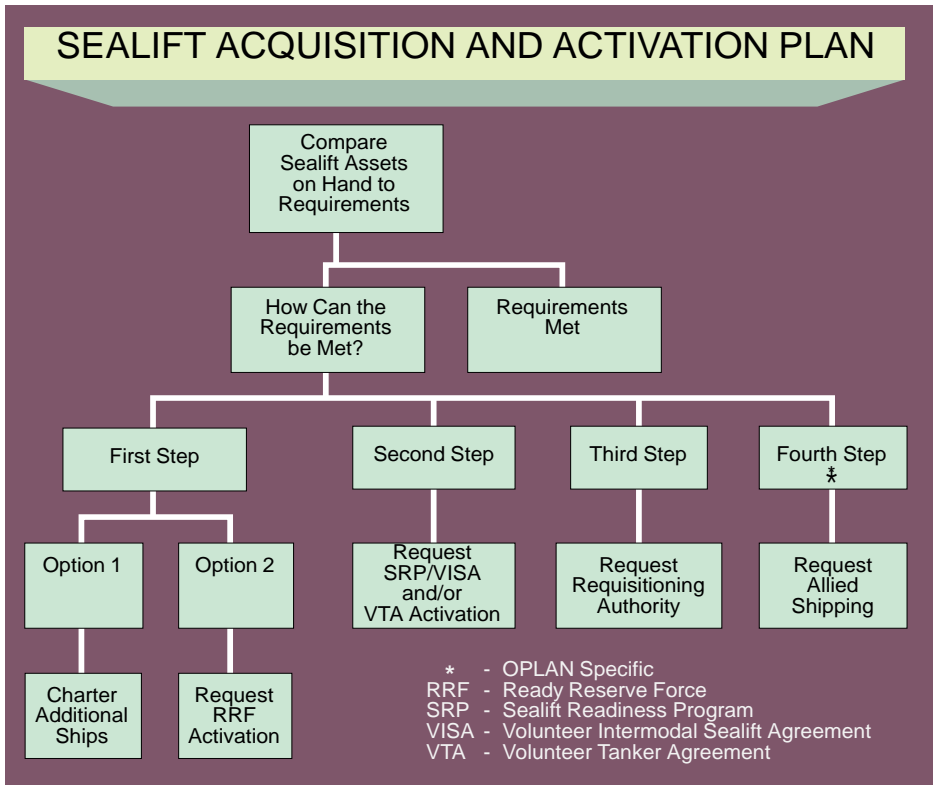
SEALIFT ACQUISITION AND ACTIVATION PLAN

Compare Sealift Assets on Hand to Requirements

How Can the Requirements be Met?

Requirements Met

First Step

Second Step

Third Step

Fourth Step *

Option 1

Option 2

Request SRP/VISA and/or VTA Activation

Request Requisitioning Authority

Request Allied Shipping

Charter Additional Ships

Request RRF Activation

* - OPLAN Specific
RRF - Ready Reserve Force
SRP - Sealift Readiness Program
VISA - Volunteer Intermodal Sealift Agreement
VTA - Volunteer Tanker Agreement